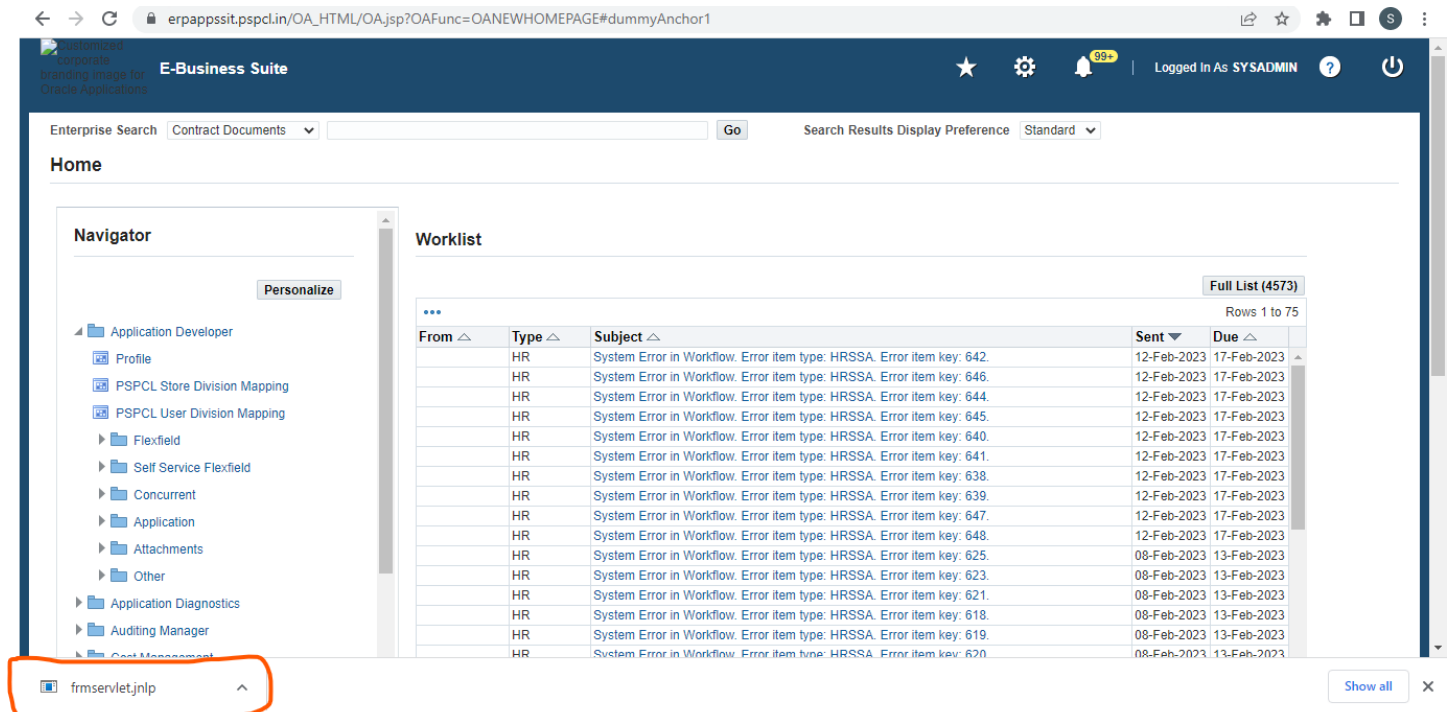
erpappssit.pspcl.in/OA_HTML/OA.jsp?OAFunc=OANEWHOMEPAGE#dummyAnchor1

customized corporate branding image for Oracle Applications
E-Business Suite

99+
Logged In As SYSADMIN

Enterprise Search Contract Documents
Go
Search Results Display Preference Standard

Home

Navigator

Personalize

Application Developer
Profile
PSPCL Store Division Mapping
PSPCL User Division Mapping
Flexfield
Self Service Flexfield
Concurrent
Application
Attachments
Other
Application Diagnostics
Auditing Manager
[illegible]

Worklist

Full List (4573)

Rows 1 to 75

| From | Type | Subject | Sent | Due |
|---|---|---|---|---|
| | HR | System Error in Workflow. Error item type: HRSSA. Error item key: 642. | 12-Feb-2023 | 17-Feb-2023 |
| | HR | System Error in Workflow. Error item type: HRSSA. Error item key: 646. | 12-Feb-2023 | 17-Feb-2023 |
| | HR | System Error in Workflow. Error item type: HRSSA. Error item key: 644. | 12-Feb-2023 | 17-Feb-2023 |
| | HR | System Error in Workflow. Error item type: HRSSA. Error item key: 645. | 12-Feb-2023 | 17-Feb-2023 |
| | HR | System Error in Workflow. Error item type: HRSSA. Error item key: 640. | 12-Feb-2023 | 17-Feb-2023 |
| | HR | System Error in Workflow. Error item type: HRSSA. Error item key: 641. | 12-Feb-2023 | 17-Feb-2023 |
| | HR | System Error in Workflow. Error item type: HRSSA. Error item key: 638. | 12-Feb-2023 | 17-Feb-2023 |
| | HR | System Error in Workflow. Error item type: HRSSA. Error item key: 639. | 12-Feb-2023 | 17-Feb-2023 |
| | HR | System Error in Workflow. Error item type: HRSSA. Error item key: 647. | 12-Feb-2023 | 17-Feb-2023 |
| | HR | System Error in Workflow. Error item type: HRSSA. Error item key: 648. | 12-Feb-2023 | 17-Feb-2023 |
| | HR | System Error in Workflow. Error item type: HRSSA. Error item key: 625. | 08-Feb-2023 | 13-Feb-2023 |
| | HR | System Error in Workflow. Error item type: HRSSA. Error item key: 623. | 08-Feb-2023 | 13-Feb-2023 |
| | HR | System Error in Workflow. Error item type: HRSSA. Error item key: 621. | 08-Feb-2023 | 13-Feb-2023 |
| | HR | System Error in Workflow. Error item type: HRSSA. Error item key: 618. | 08-Feb-2023 | 13-Feb-2023 |
| | HR | System Error in Workflow. Error item type: HRSSA. Error item key: 619. | 08-Feb-2023 | 13-Feb-2023 |
| | HR | System Error in Workflow. Error item type: HRSSA. Error item key: 620. | 08-Feb-2023 | 13-Feb-2023 |

frmservlet.jnlp
Show all